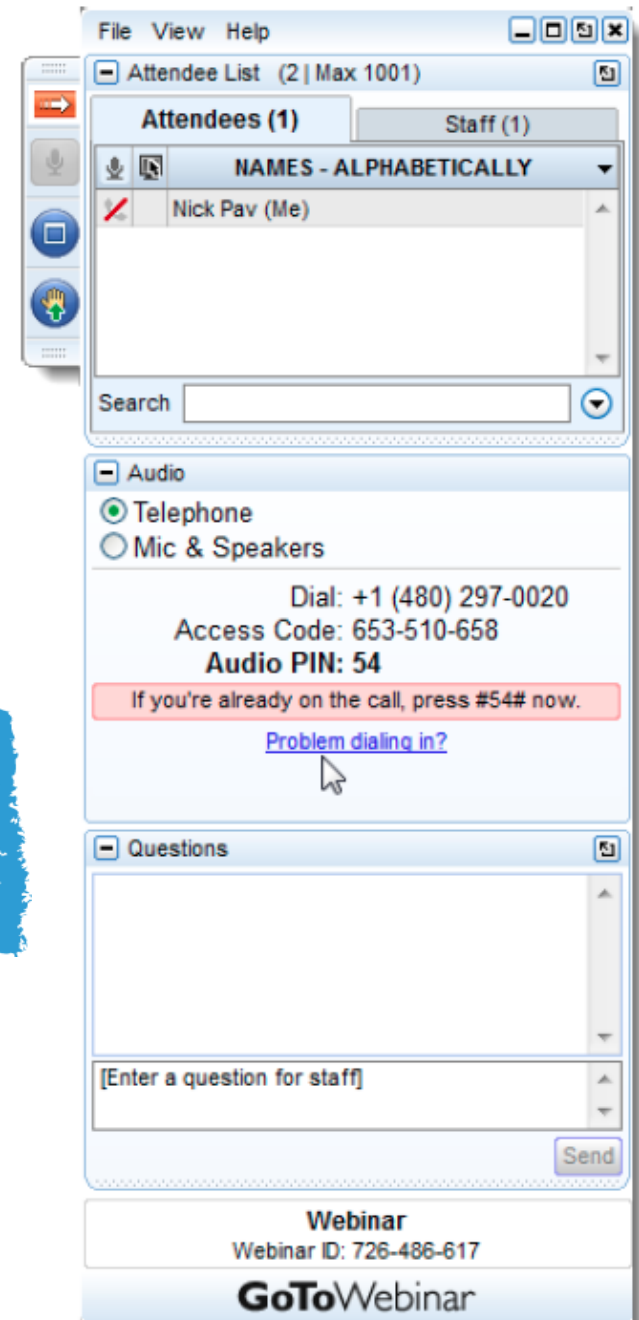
File View Help

Attendee List (2 | Max 1001)

Attendees (1)

Staff (1)

NAMES - ALPHABETICALLY

Nick Pav (Me)

Search

Audio

Telephone

Mic & Speakers

Dial: +1 (480) 297-0020

Access Code: 653-510-658

Audio PIN: 54

If you're already on the call, press #54# now.

Problem dialing in?

Questions

[Enter a question for staff]

Send

Webinar

Webinar ID: 726-486-617

GoToWebinar